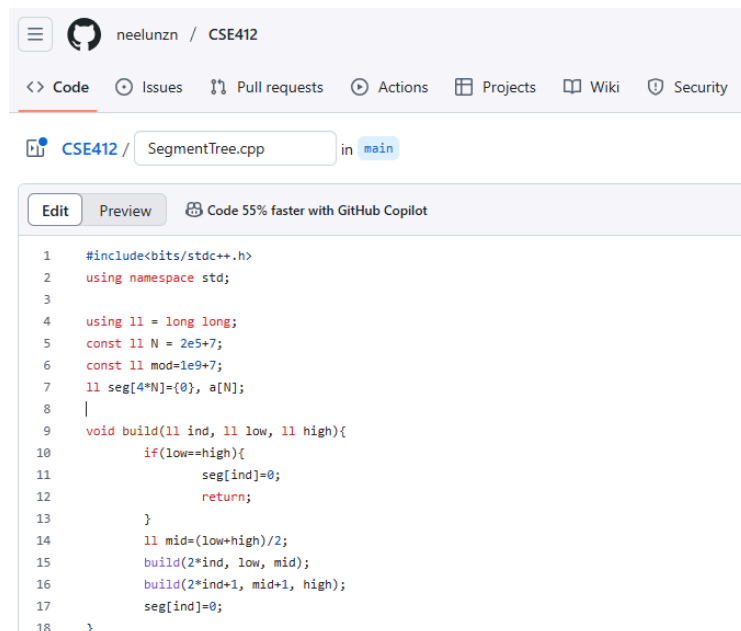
neelunzn / CSE412

<> Code Issues Pull requests Actions Projects Wiki Security

CSE412 / SegmentTree.cpp in main

Edit Preview Code 55% faster with GitHub Copilot

1 #include<bits/stdc++.h>
2 using namespace std;
3
4 using ll = long long;
5 const ll N = 2e5+7;
6 const ll mod=1e9+7;
7 ll seg[4*N]={0}, a[N];
8
9 void build(ll ind, ll low, ll high){
10 if(low==high){
11 seg[ind]=0;
12 return;
13 }
14 ll mid=(low+high)/2;
15 build(2*ind, low, mid);
16 build(2*ind+1, mid+1, high);
17 seg[ind]=0;
18 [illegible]